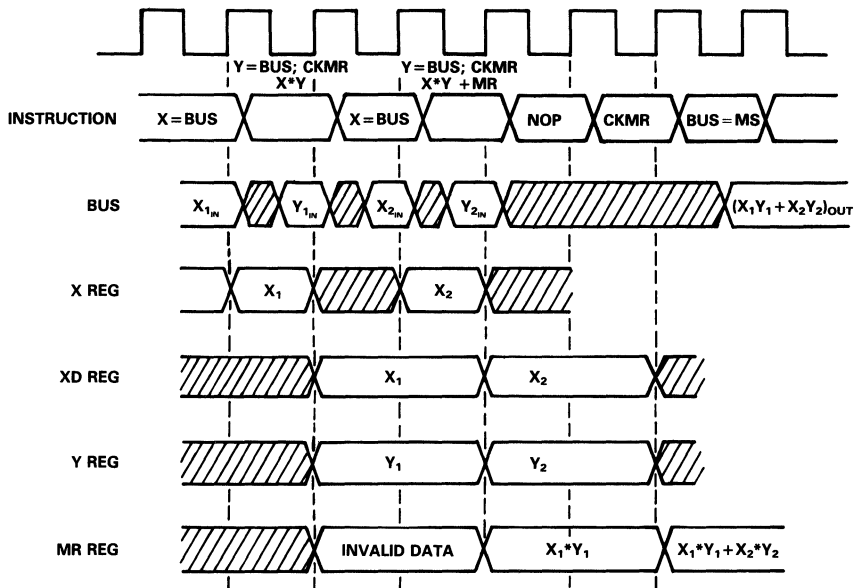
Y = BUS; CKMR
X*Y

Y = BUS; CKMR
X*Y + MR

INSTRUCTION

X = BUS

X = BUS

NOP

CKMR

BUS = MS

BUS

$X_{1_{IN}}$

$Y_{1_{IN}}$

$X_{2_{IN}}$

$Y_{2_{IN}}$

$(X_1Y_1 + X_2Y_2)_{OUT}$

X REG

$X_1$

$X_2$

XD REG

$X_1$

$X_2$

Y REG

$Y_1$

$Y_2$

MR REG

INVALID DATA

$X_1*Y_1$

$X_1*Y_1 + X_2*Y_2$